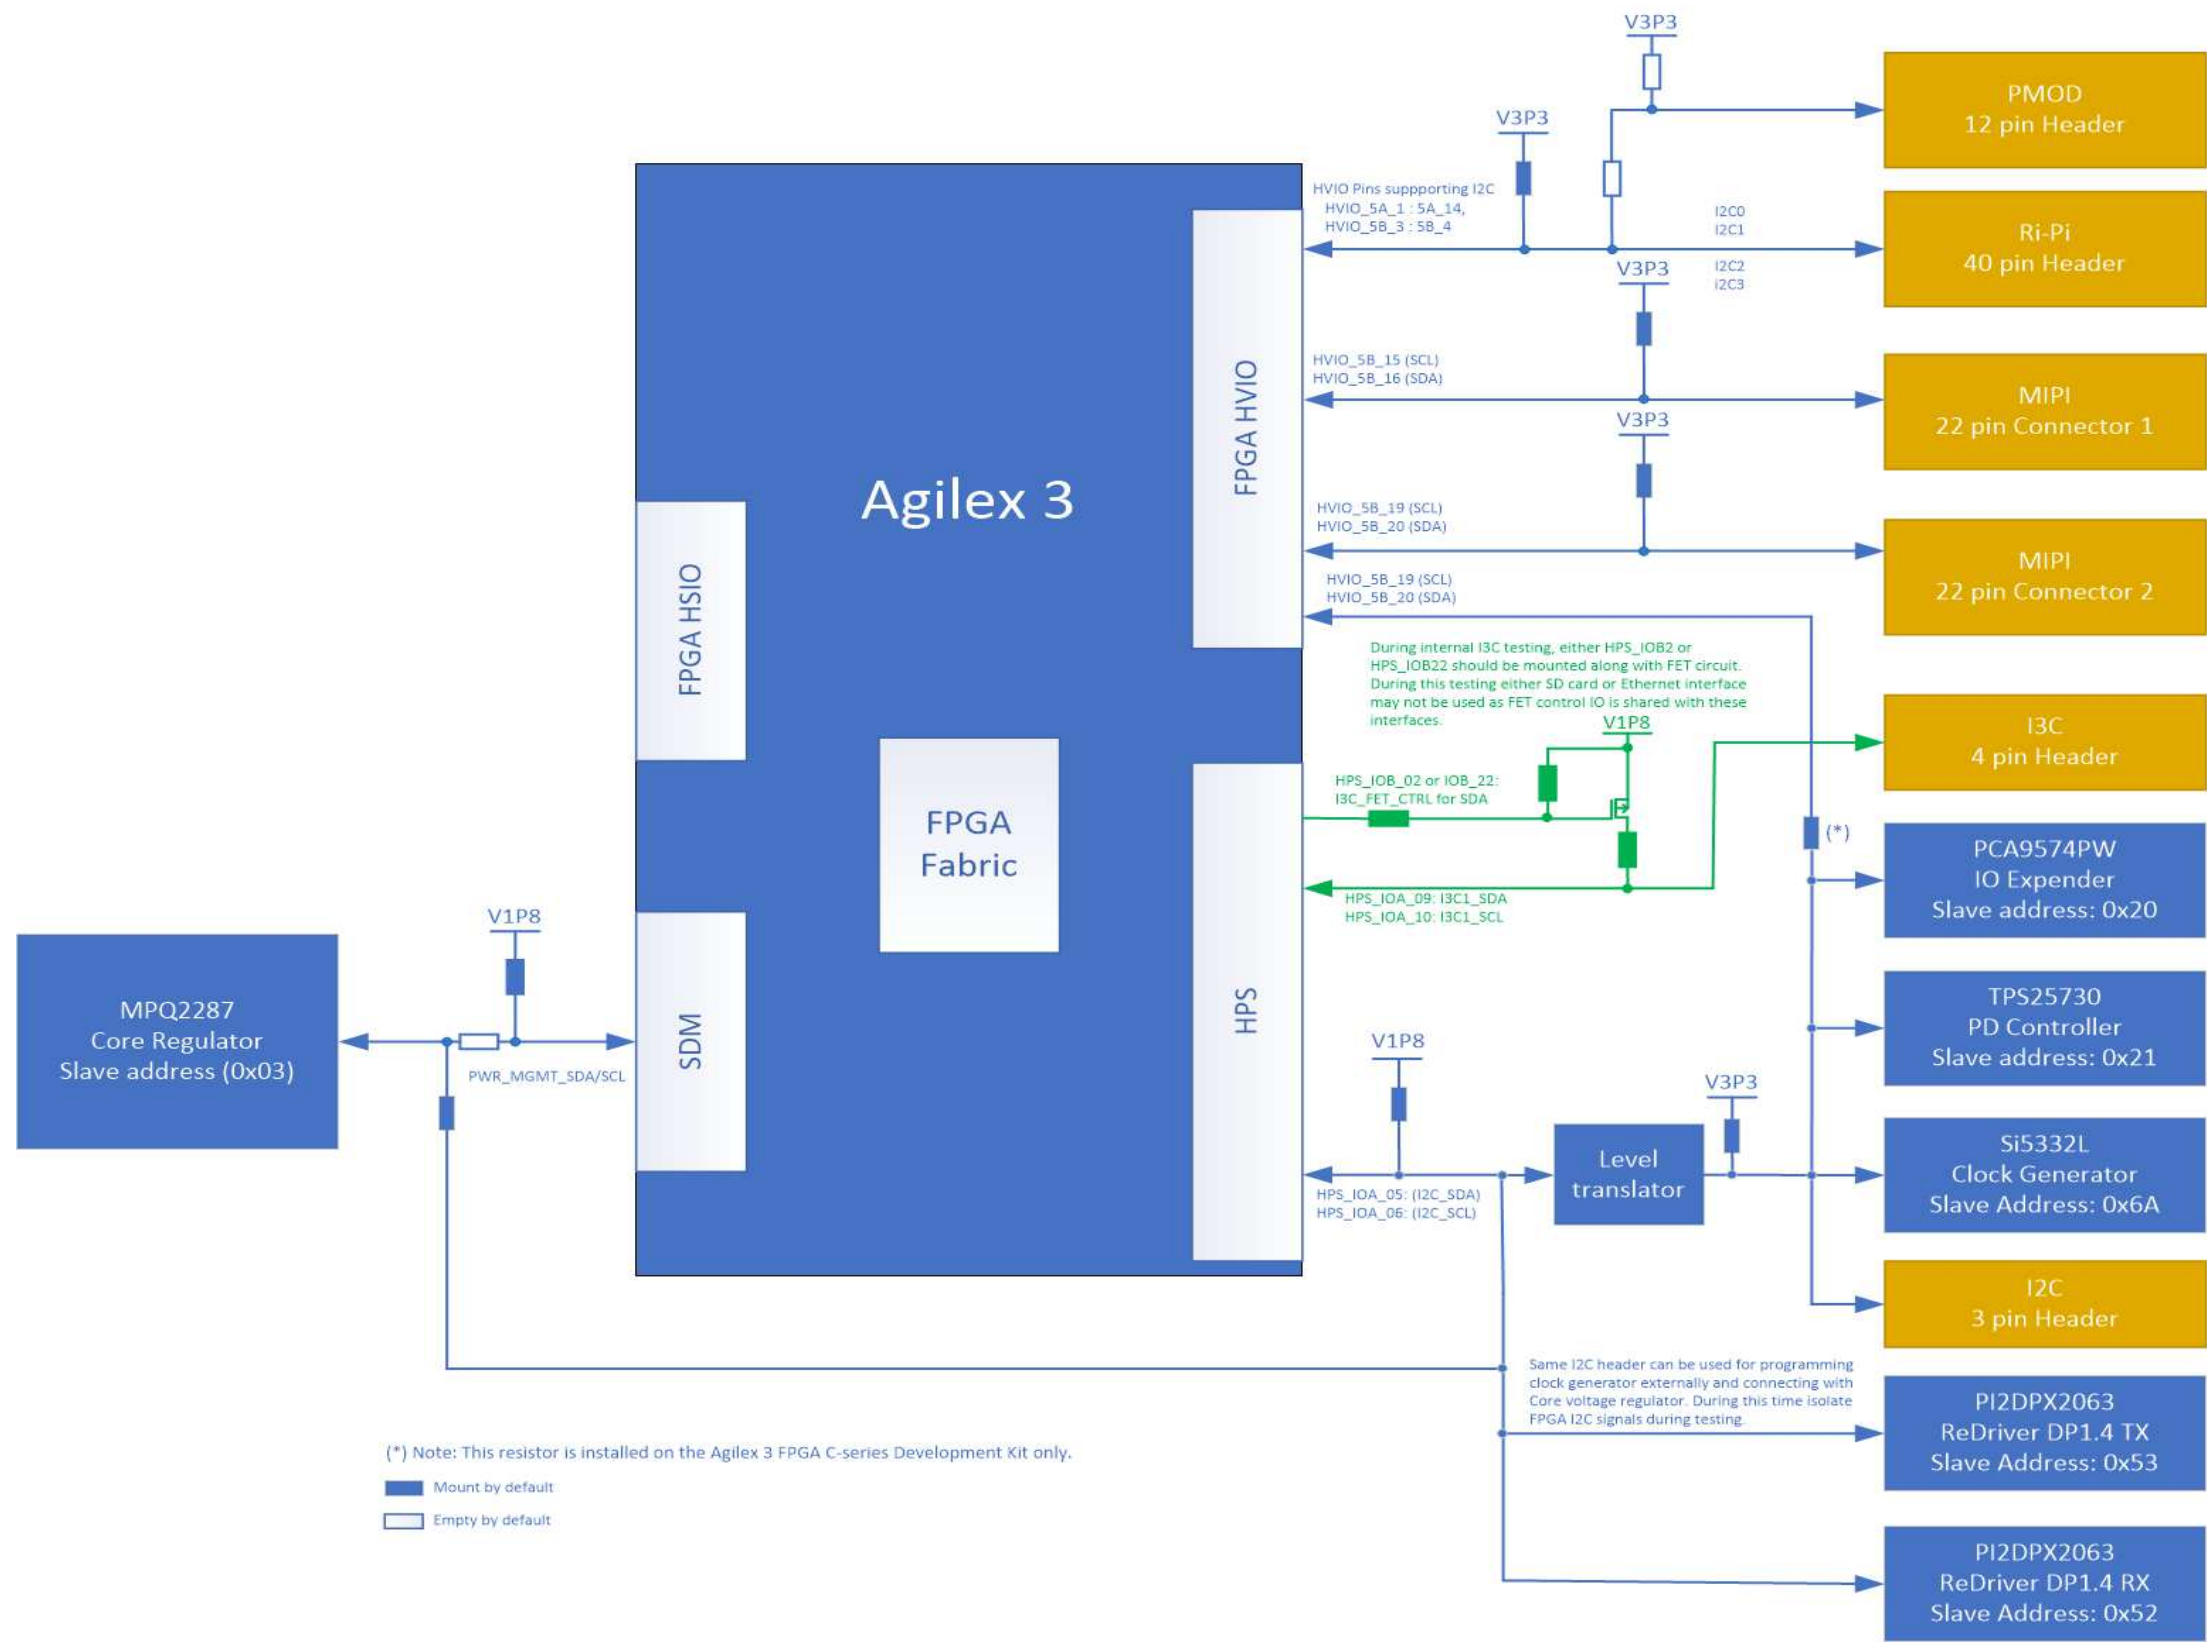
V3P3

V3P3

PMOD
12 pin Header

HVIO Pins suppporting I2C
HVIO_5A_1 : 5A_14,
HVIO_5B_3 : 5B_4

I2C0
I2C1
I2C2
I2C3

Ri-Pi
40 pin Header

V3P3

HVIO_5B_15 (SCL)
HVIO_5B_16 (SDA)

MIPI
22 pin Connector 1

V3P3

Agilex 3

FPGA HVIO

FPGA HSIO

HVIO_5B_19 (SCL)
HVIO_5B_20 (SDA)

MIPI
22 pin Connector 2

HVIO_5B_19 (SCL)
HVIO_5B_20 (SDA)

During internal I3C testing, either HPS_IOB2 or HPS_IOB22 should be mounted along with FET circuit. During this testing either SD card or Ethernet interface may not be used as FET control IO is shared with these interfaces.

V1P8

I3C
4 pin Header

HPS_IOB_02 or IOB_22:
I3C_FET_CTRL for SDA

FPGA
Fabric

(*)

PCA9574PW
IO Expender
Slave address: 0x20

HPS_IOA_09: I3C1_SDA
HPS_IOA_10: I3C1_SCL

V1P8

MPQ2287
Core Regulator
Slave address (0x03)

SDM

HPS

TPS25730
PD Controller
Slave address: 0x21

PWR_MGMT_SDA/SCL

V1P8

V3P3

Level
translator

Si5332L
Clock Generator
Slave Address: 0x6A

HPS_IOA_05: (I2C_SDA)
HPS_IOA_06: (I2C_SCL)

I2C
3 pin Header

Same I2C header can be used for programming clock generator externally and connecting with Core voltage regulator. During this time isolate FPGA I2C signals during testing.

PI2DPX2063
ReDriver DP1.4 TX
Slave Address: 0x53

(*) Note: This resistor is installed on the Agilex 3 FPGA C-series Development Kit only.

Mount by default

Empty by default

PI2DPX2063
ReDriver DP1.4 RX
Slave Address: 0x52